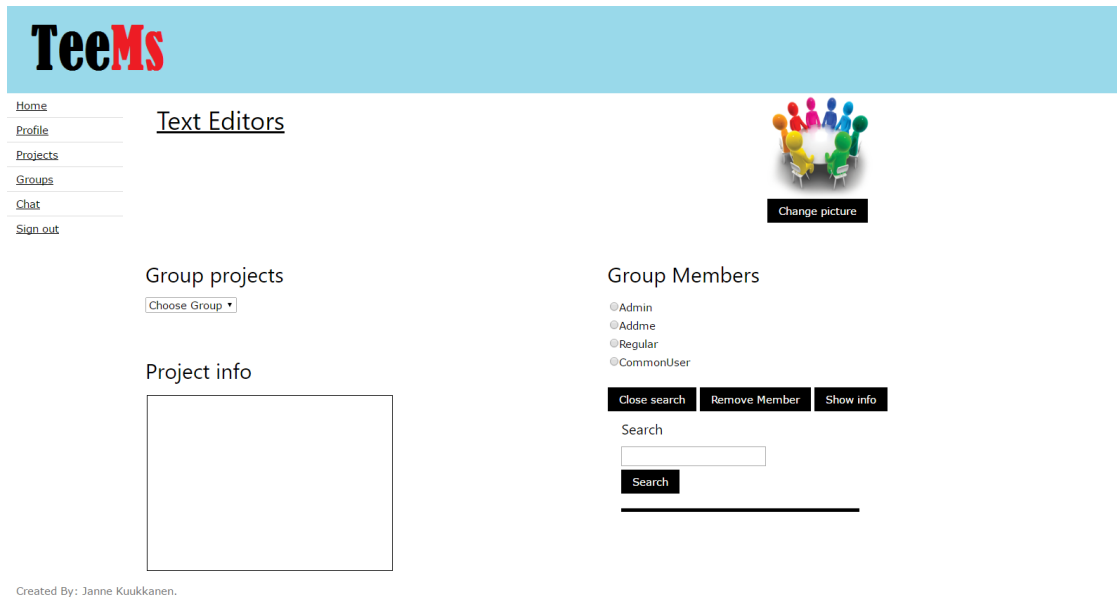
TeeMs

Home
Profile
Projects
Groups
Chat
Sign out

Text Editors

Change picture

Group projects
Choose Group

Project info

Group Members
Admin
Addme
Regular
CommonUser

Close search
Remove Member
Show info

Search

Search

Created By: Janne Kuukkanen.